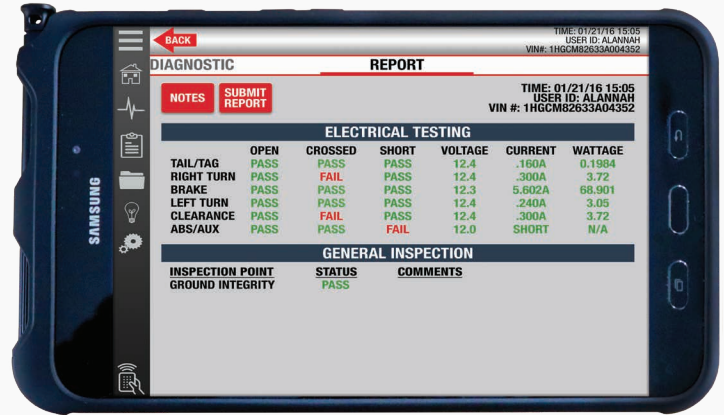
SAMSUNG

BACK

TIME: 01/21/16 15:05
USER ID: ALANNAH
VIN#: 1HGCM82633A004352

DIAGNOSTIC

REPORT

NOTES

SUBMIT REPORT

TIME: 01/21/16 15:05
USER ID: ALANNAH
VIN #: 1HGCM82633A04352

ELECTRICAL TESTING

| | OPEN | CROSSED | SHORT | VOLTAGE | CURRENT | WATTAGE |
|---|---|---|---|---|---|---|
| TAIL/TAG | PASS | PASS | PASS | 12.4 | .160A | 0.1984 |
| RIGHT TURN | PASS | FAIL | PASS | 12.4 | .300A | 3.72 |
| BRAKE | PASS | PASS | PASS | 12.3 | 5.602A | 68.901 |
| LEFT TURN | PASS | PASS | PASS | 12.4 | .240A | 3.05 |
| CLEARANCE | PASS | FAIL | PASS | 12.4 | .300A | 3.72 |
| ABS/AUX | PASS | PASS | FAIL | 12.0 | SHORT | N/A |

GENERAL INSPECTION

| INSPECTION POINT | STATUS | COMMENTS |
|---|---|---|
| GROUND INTEGRITY | PASS | |